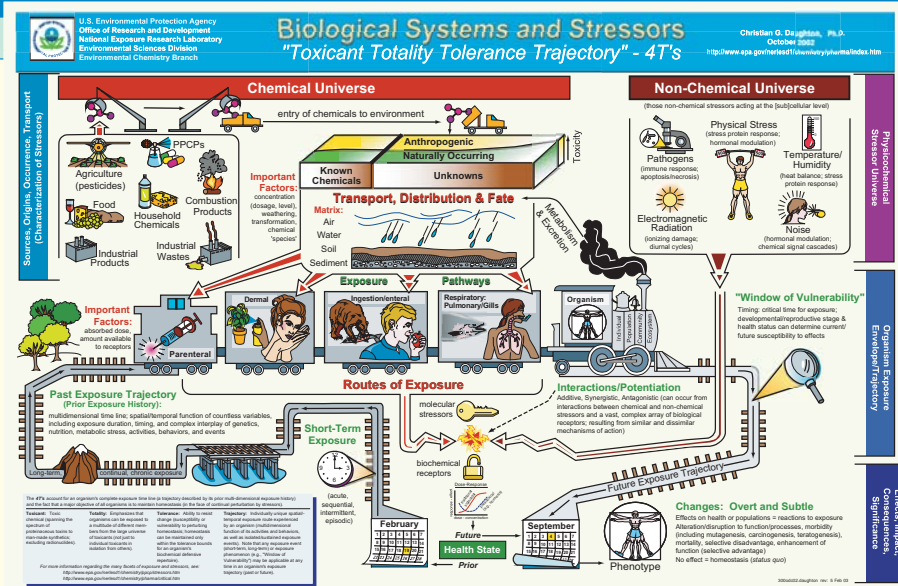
U.S. Environmental Protection Agency
Office of Research and Development
National Exposure Research Laboratory
Environmental Sciences Division
Environmental Chemistry Branch

Biological Systems and Stressors
"Toxicant Totality Tolerance Trajectory" - 4T's

Christian G. Daughton, Ph.D.
October 2002
http://www.epa.gov/nerlesd1/chemistry/pharma/index.htm

Chemical Universe

Non-Chemical Universe
(those non-chemical stressors acting at the [sub]cellular level)

Sources, Origins, Occurrence, Transport (Characterization of Stressors)

Physicochemical Stressor Universe

entry of chemicals to environment

PPCPs

Agriculture (pesticides)

Food

Household Chemicals

Combustion Products

Industrial Products

Industrial Wastes

Anthropogenic
Naturally Occurring
Known Chemicals
Unknowns
Toxicity

Important Factors:
concentration (dosage, level), weathering, transformation, chemical 'species'

Transport, Distribution & Fate

Matrix:
Air
Water
Soil
Sediment

Metabolism & Excretion

Physical Stress
(stress protein response; hormonal modulation)

Pathogens
(immune response; apoptosis/necrosis)

Temperature/ Humidity
(heat balance; stress protein response)

Electromagnetic Radiation
(ionizing damage; diurnal cycles)

Noise
(hormonal modulation; chemical signal cascades)

Important Factors:
absorbed dose, amount available to receptors

Dermal

Exposure

Ingestion/enteral

Pathways

Respiratory: Pulmonary/Gills

Organism

Individual
Population
Community
Ecosystem

Parenteral

Routes of Exposure

"Window of Vulnerability"
Timing: critical time for exposure; developmental/reproductive stage & health status can determine current/ future susceptibility to effects

Organism Exposure Envelope/Trajectory

Past Exposure Trajectory
(Prior Exposure History):
multidimensional time line; spatial/temporal function of countless variables, including exposure duration, timing, and complex interplay of genetics, nutrition, metabolic stress, activities, behaviors, and events

Interactions/Potentiation
Additive, Synergistic, Antagonistic (can occur from interactions between chemical and non-chemical stressors and a vast, complex array of biological receptors; resulting from similar and dissimilar mechanisms of action)

molecular stressors

biochemical receptors

Short-Term Exposure

(acute, sequential, intermittent, episodic)

Long-term, continual, chronic exposure

Future Exposure Trajectory

Dose-Response

The 4Ts account for an organism's complete exposure time line (a trajectory described by its prior multi-dimensional exposure history) and the fact that a major objective of all organisms is to maintain homeostasis (in the face of continual perturbation by stressors).

Toxicant: Toxic chemical (spanning the spectrum of proteinaceous toxins to man-made synthetics; excluding radionuclides).

Totality: Emphasizes that organisms can be exposed to a multitude of different members from the large universe of toxicants (not just to individual toxicants in isolation from others).

Tolerance: Ability to resist change (susceptibility or vulnerability to perturbing homeostasis); homeostasis can be maintained only within the tolerance bounds for an organism's biochemical defensive repertoire).

Trajectory: Individually unique spatial-temporal exposure route experienced by an organism (multidimensional function of its activities and behaviors, as well as isolated/sustained exposure events). Note that any exposure event (short-term, long-term) or exposure phenomenon (e.g., "Window of Vulnerability") may be applicable at any time in an organism's exposure trajectory (past or future).

For more information regarding the many facets of exposure and stressors, see:
http://www.epa.gov/nerlesd1/chemistry/ppcp/discuss.htm
http://www.epa.gov/nerlesd1/chemistry/pharma/critical.htm

February

Future

Health State

Prior

September

Phenotype

Changes: Overt and Subtle
Effects on health or populations = reactions to exposure
Alteration/disruption to function/processes, morbidity (including mutagenesis, carcinogenesis, teratogenesis), mortality, selective disadvantage, enhancement of function (selective advantage)
No effect = homeostasis (status quo)

Effects, Impact, Consequences, Significance

2002c003.daughton rev. 5 Feb 03